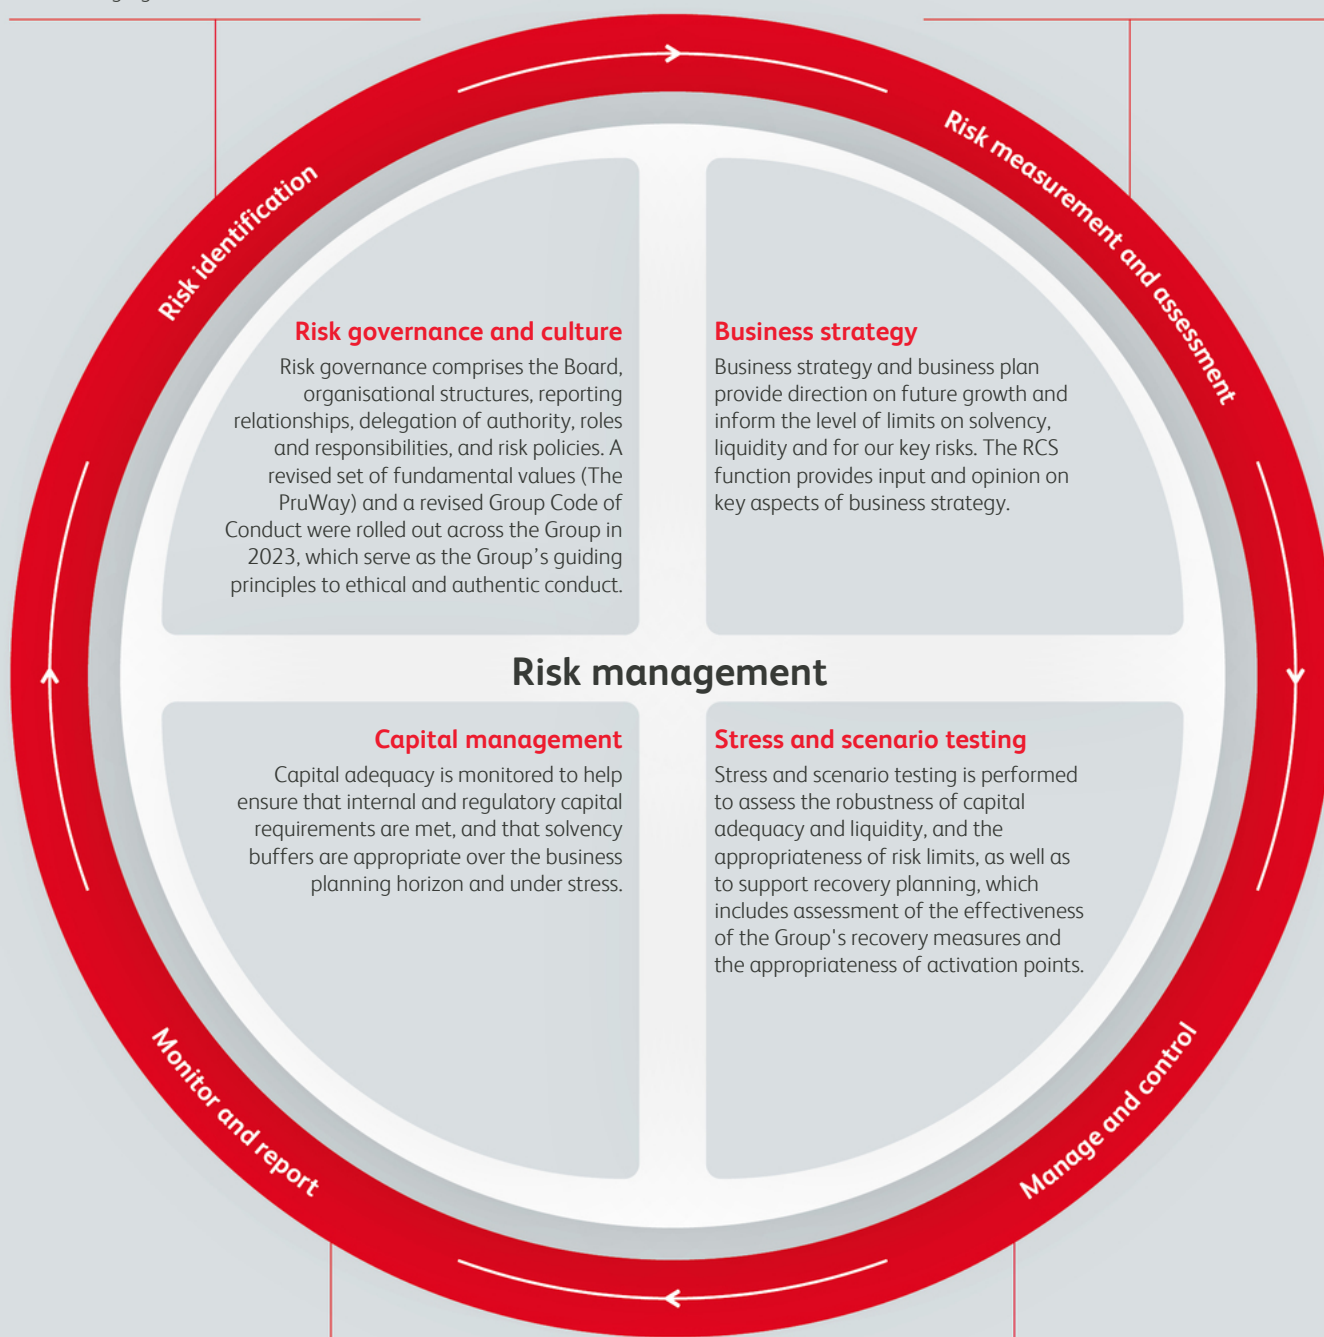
Risk identification

Risk measurement and assessment

Risk governance and culture

Risk governance comprises the Board, organisational structures, reporting relationships, delegation of authority, roles and responsibilities, and risk policies. A revised set of fundamental values (The PruWay) and a revised Group Code of Conduct were rolled out across the Group in 2023, which serve as the Group's guiding principles to ethical and authentic conduct.

Business strategy

Business strategy and business plan provide direction on future growth and inform the level of limits on solvency, liquidity and for our key risks. The RCS function provides input and opinion on key aspects of business strategy.

Risk management

Capital management

Capital adequacy is monitored to help ensure that internal and regulatory capital requirements are met, and that solvency buffers are appropriate over the business planning horizon and under stress.

Stress and scenario testing

Stress and scenario testing is performed to assess the robustness of capital adequacy and liquidity, and the appropriateness of risk limits, as well as to support recovery planning, which includes assessment of the effectiveness of the Group's recovery measures and the appropriateness of activation points.

Monitor and report

Manage and control